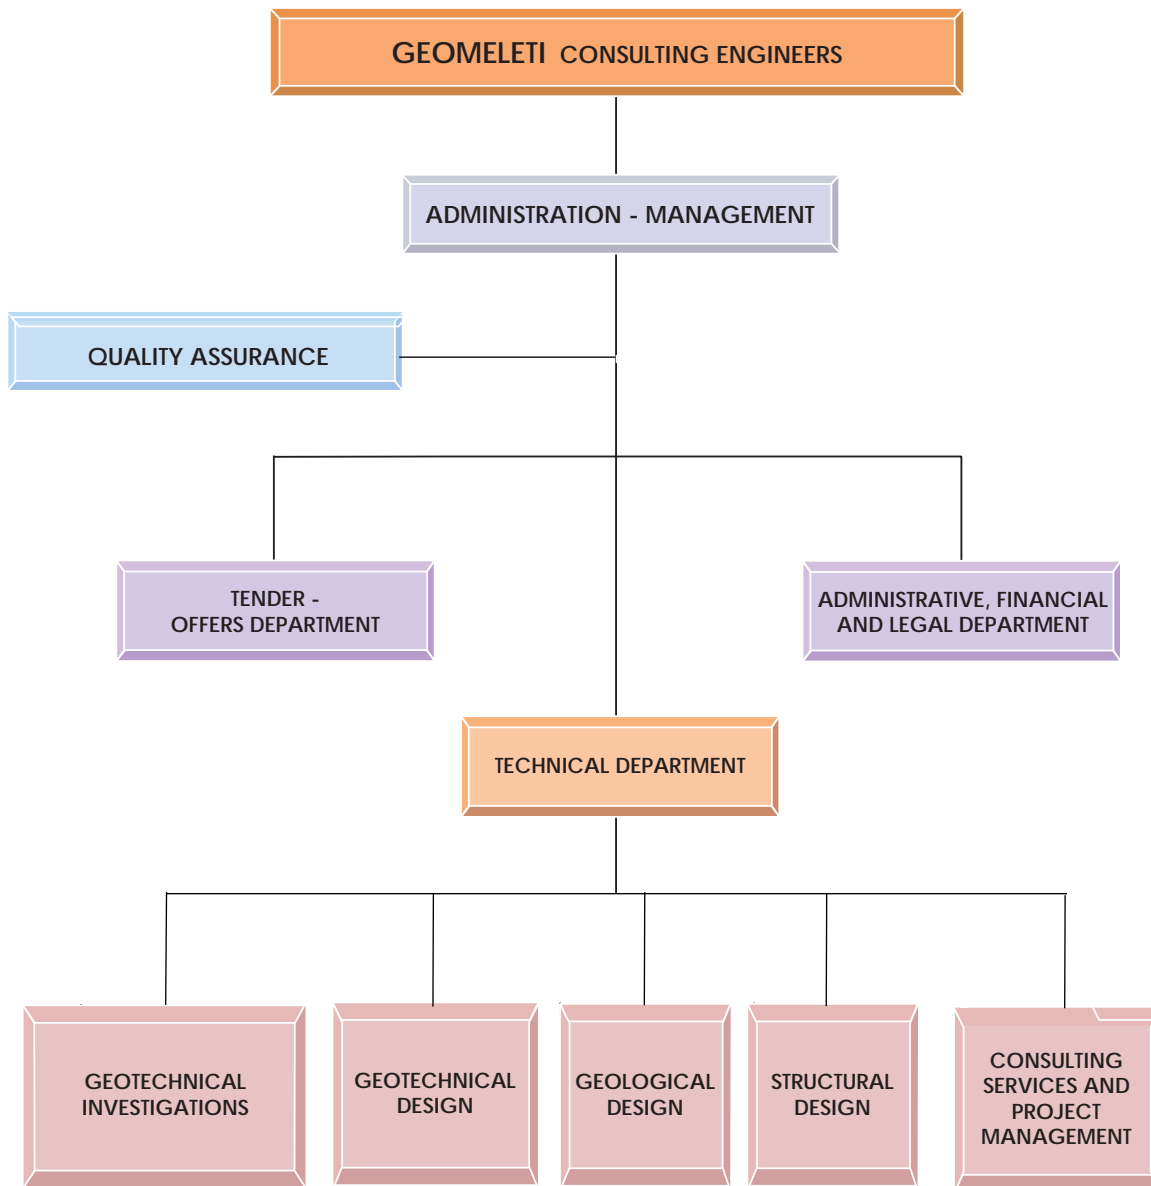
GEOMELETI CONSULTING ENGINEERS

ADMINISTRATION - MANAGEMENT

QUALITY ASSURANCE

TENDER - OFFERS DEPARTMENT

ADMINISTRATIVE, FINANCIAL AND LEGAL DEPARTMENT

TECHNICAL DEPARTMENT

GEOTECHNICAL INVESTIGATIONS

GEOTECHNICAL DESIGN

GEOLOGICAL DESIGN

STRUCTURAL DESIGN

CONSULTING SERVICES AND PROJECT MANAGEMENT